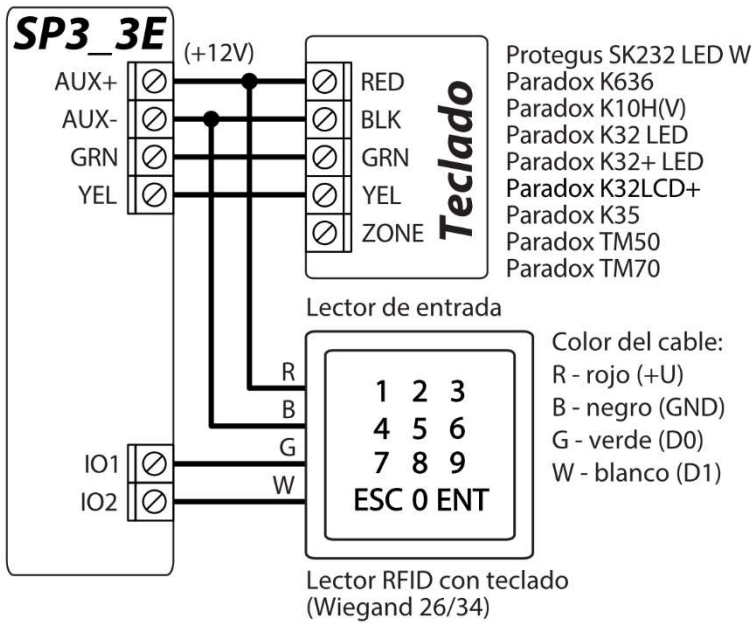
SP3_3E

(+12V)

AUX+
AUX-
GRN
YEL

RED
BLK
GRN
YEL
ZONE

Teclado

Protegus SK232 LED W
Paradox K636
Paradox K10H(V)
Paradox K32 LED
Paradox K32+ LED
Paradox K32LCD+
Paradox K35
Paradox TM50
Paradox TM70

Lector de entrada

R
B
G
W

1 2 3
4 5 6
7 8 9
ESC 0 ENT

Color del cable:
R - rojo (+U)
B - negro (GND)
G - verde (D0)
W - blanco (D1)

IO1
IO2

Lector RFID con teclado
(Wiegand 26/34)